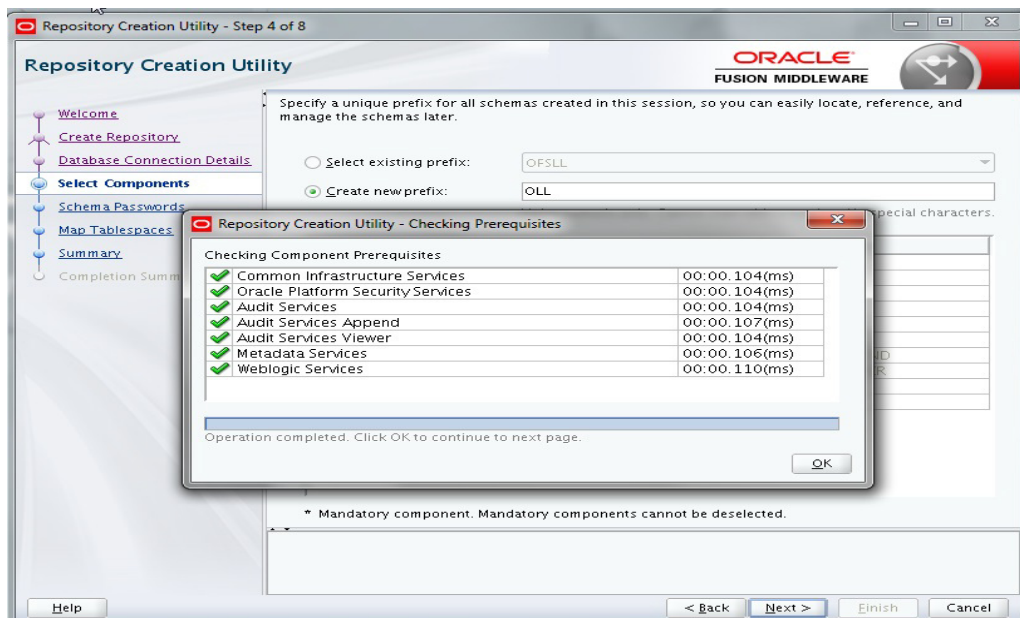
Repository Creation Utility - Step 4 of 8

Repository Creation Utility

ORACLE
FUSION MIDDLEWARE

Welcome
Create Repository
Database Connection Details
Select Components
Schema Passwords
Map Tablespaces
Summary
Completion Summ

Specify a unique prefix for all schemas created in this session, so you can easily locate, reference, and manage the schemas later.

Select existing prefix: OFSLL

Create new prefix: OLL

pecial characters.

Repository Creation Utility - Checking Prerequisites

Checking Component Prerequisites

| | |
|---|---|
| Common Infrastructure Services | 00:00.104(ms) |
| Oracle Platform Security Services | 00:00.104(ms) |
| Audit Services | 00:00.104(ms) |
| Audit Services Append | 00:00.107(ms) |
| Audit Services Viewer | 00:00.104(ms) |
| Metadata Services | 00:00.106(ms) |
| Weblogic Services | 00:00.110(ms) |

Operation completed. Click OK to continue to next page.

OK

ND
ER

* Mandatory component. Mandatory components cannot be deselected.

Help

< Back   Next >   Finish   Cancel